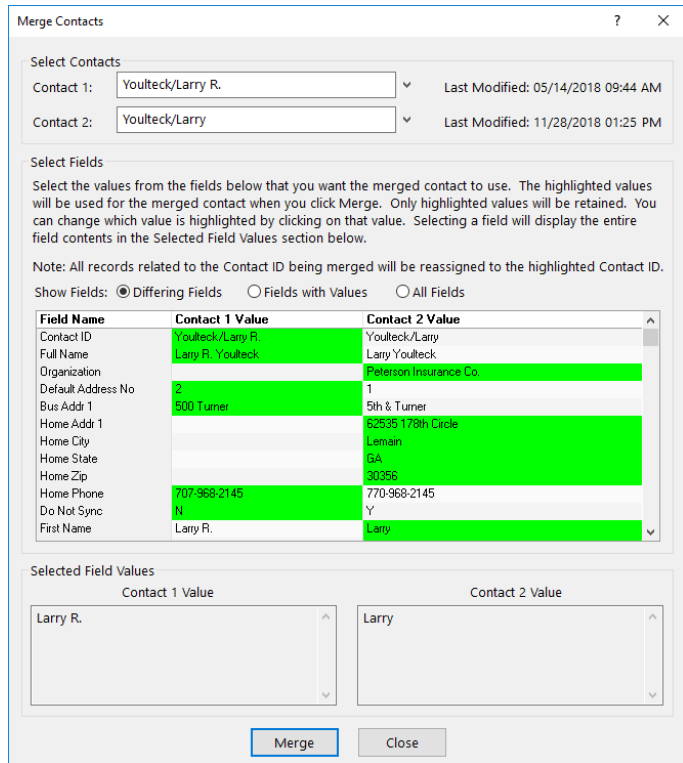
Merge Contacts

?

Select Contacts

Contact 1: Youlteck/Larry R.

Last Modified: 05/14/2018 09:44 AM

Contact 2: Youlteck/Larry

Last Modified: 11/28/2018 01:25 PM

Select Fields

Select the values from the fields below that you want the merged contact to use. The highlighted values will be used for the merged contact when you click Merge. Only highlighted values will be retained. You can change which value is highlighted by clicking on that value. Selecting a field will display the entire field contents in the Selected Field Values section below.

Note: All records related to the Contact ID being merged will be reassigned to the highlighted Contact ID.

Show Fields: Differing Fields Fields with Values All Fields

| Field Name | Contact 1 Value | Contact 2 Value |
|---|---|---|
| Contact ID | Youlteck/Larry R. | Youlteck/Larry |
| Full Name | Larry R. Youlteck | Larry Youlteck |
| Organization | | Peterson Insurance Co. |
| Default Address No | 2 | 1 |
| Bus Addr 1 | 500 Turner | 5th & Turner |
| Home Addr 1 | | 62535 178th Circle |
| Home City | | Lemain |
| Home State | | GA |
| Home Zip | | 30356 |
| Home Phone | 707-968-2145 | 770-968-2145 |
| Do Not Sync | N | Y |
| First Name | Larry R. | Larry |

Selected Field Values

Contact 1 Value

Larry R.

Contact 2 Value

Larry

Merge

Close